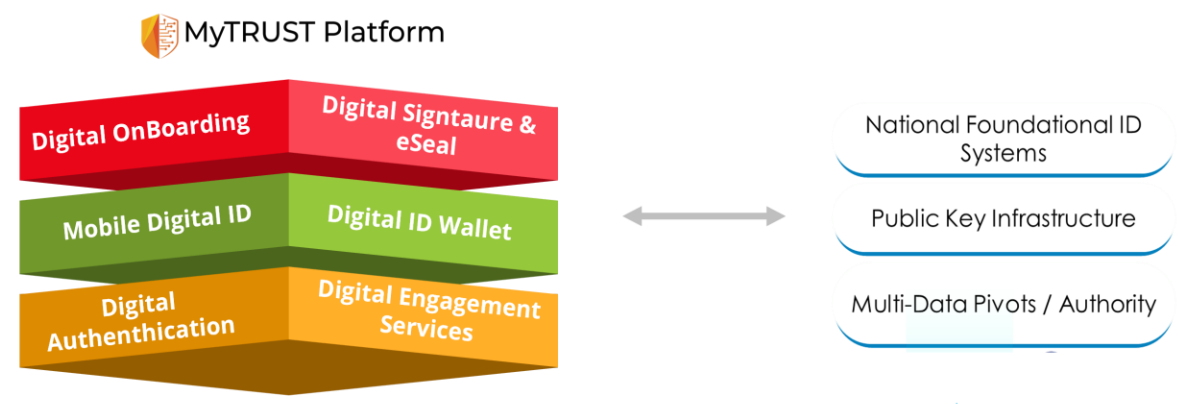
MyTRUST Platform

Digital OnBoarding

Digital Signtaure & eSeal

Mobile Digital ID

Digital ID Wallet

Digital Authenthication

Digital Engagement Services

National Foundational ID Systems

Public Key Infrastructure

Multi-Data Pivots / Authority